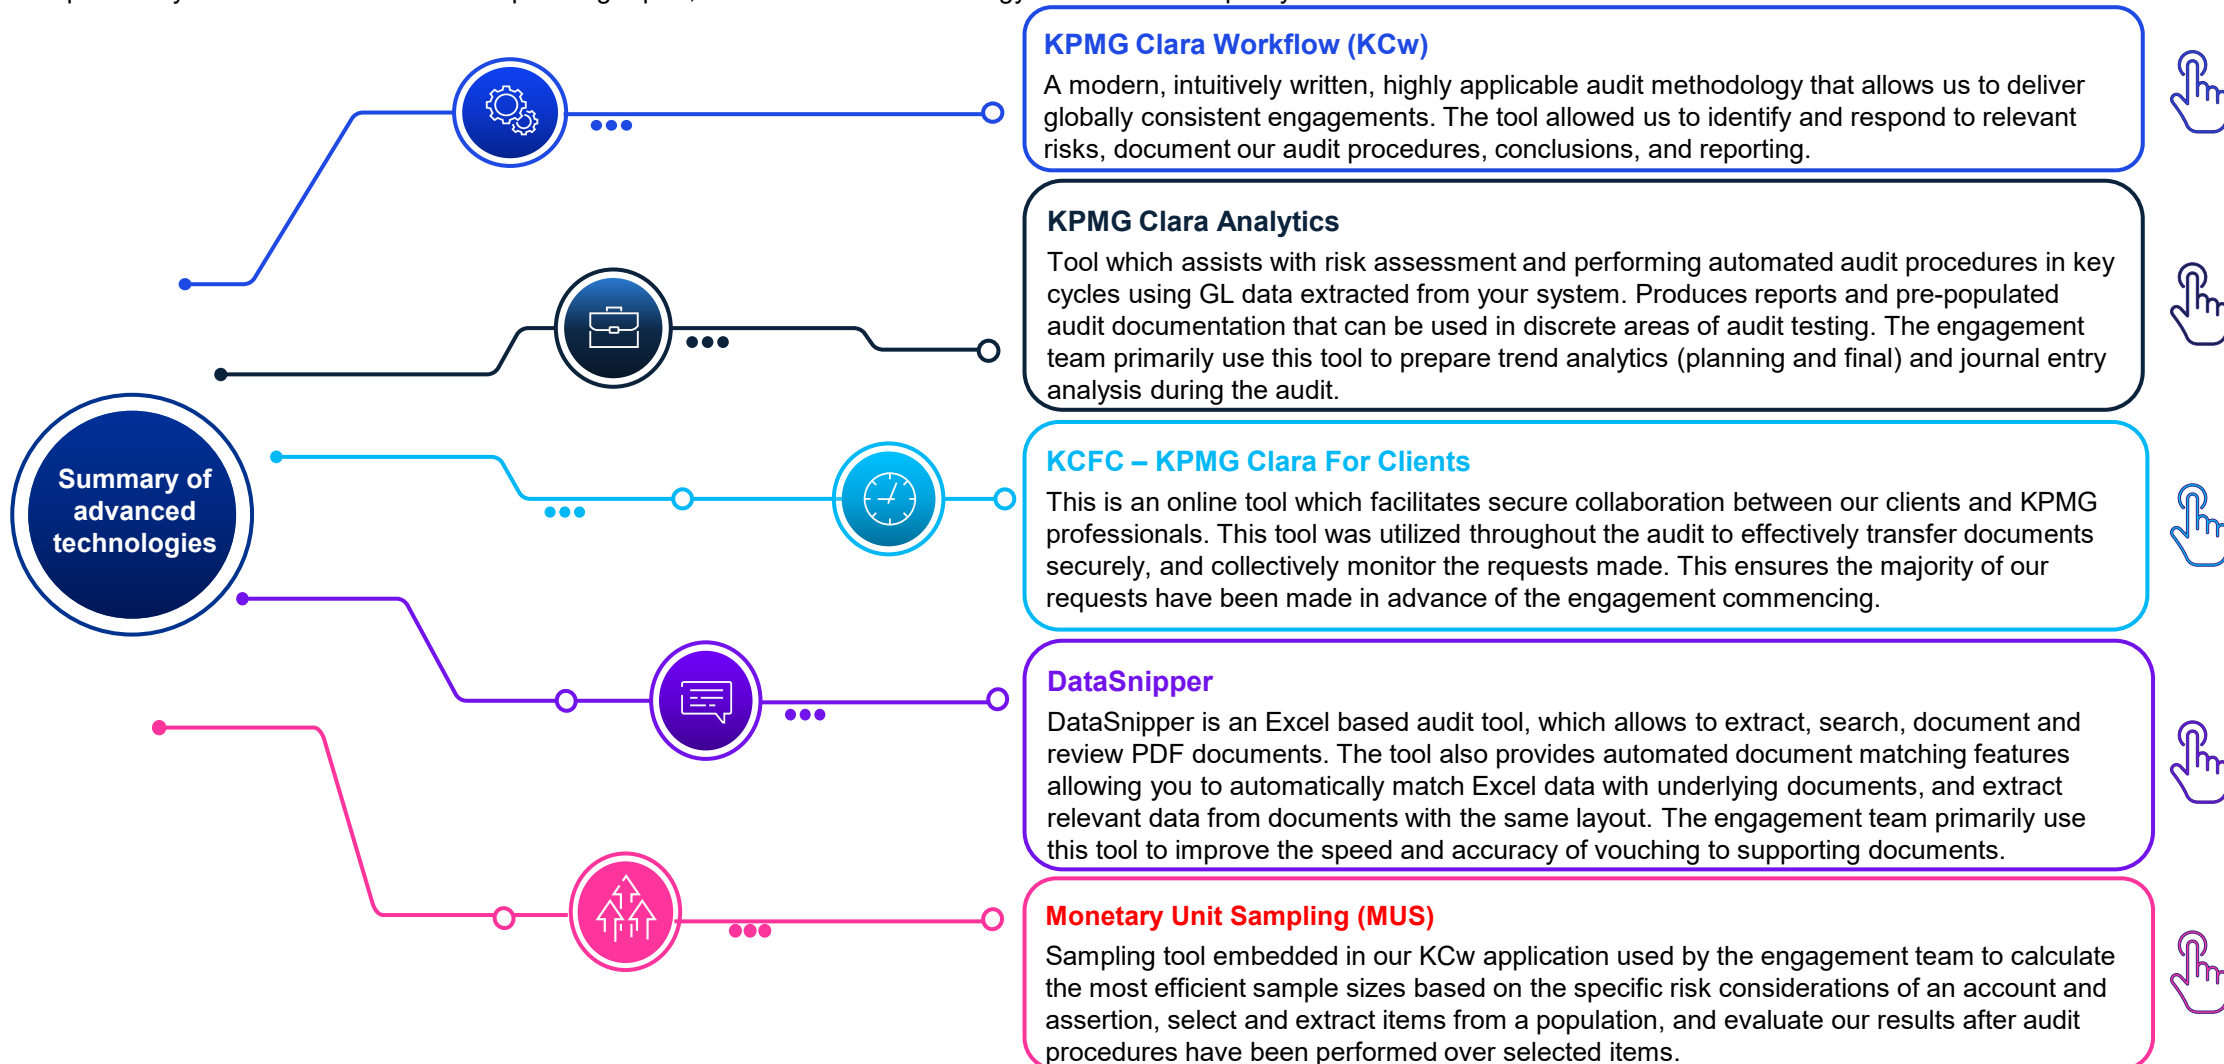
Summary of advanced technologies

KPMG Clara Workflow (KCw)
A modern, intuitively written, highly applicable audit methodology that allows us to deliver globally consistent engagements. The tool allowed us to identify and respond to relevant risks, document our audit procedures, conclusions, and reporting.

KPMG Clara Analytics
Tool which assists with risk assessment and performing automated audit procedures in key cycles using GL data extracted from your system. Produces reports and pre-populated audit documentation that can be used in discrete areas of audit testing. The engagement team primarily use this tool to prepare trend analytics (planning and final) and journal entry analysis during the audit.

KCFC – KPMG Clara For Clients
This is an online tool which facilitates secure collaboration between our clients and KPMG professionals. This tool was utilized throughout the audit to effectively transfer documents securely, and collectively monitor the requests made. This ensures the majority of our requests have been made in advance of the engagement commencing.

DataSnipper
DataSnipper is an Excel based audit tool, which allows to extract, search, document and review PDF documents. The tool also provides automated document matching features allowing you to automatically match Excel data with underlying documents, and extract relevant data from documents with the same layout. The engagement team primarily use this tool to improve the speed and accuracy of vouching to supporting documents.

Monetary Unit Sampling (MUS)
Sampling tool embedded in our KCw application used by the engagement team to calculate the most efficient sample sizes based on the specific risk considerations of an account and assertion, select and extract items from a population, and evaluate our results after audit procedures have been performed over selected items.